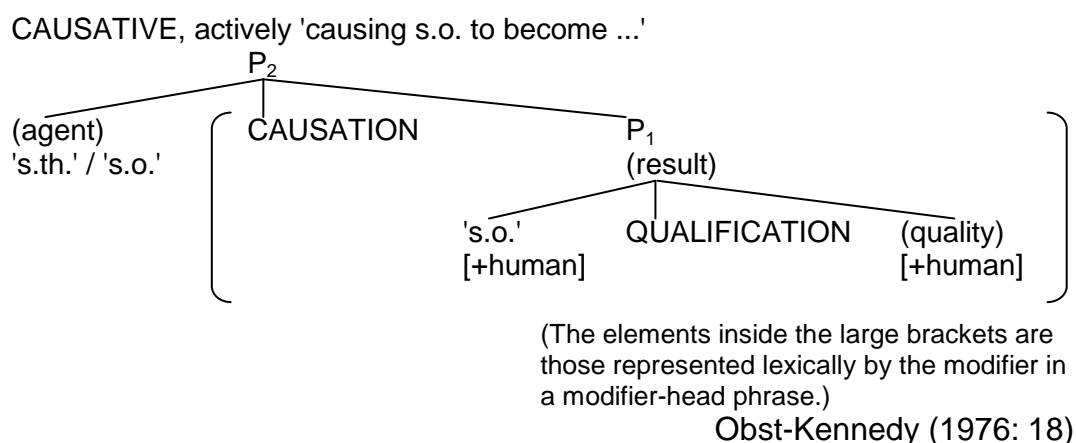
CAUSATIVE, actively 'causing s.o. to become ...'

$P_2$

(agent)
's.th.' / 's.o.'

CAUSATION

$P_1$
(result)

's.o.'
[+human]

QUALIFICATION

(quality)
[+human]

(The elements inside the large brackets are those represented lexically by the modifier in a modifier-head phrase.)

Obst-Kennedy (1976: 18)